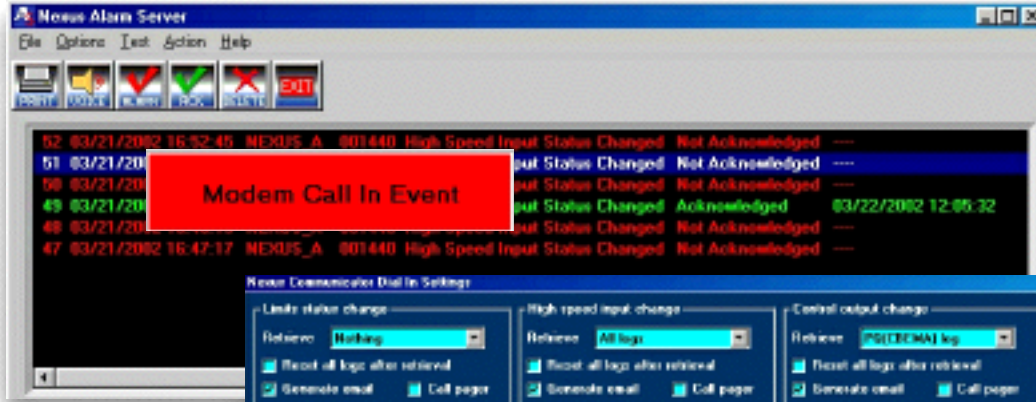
Nexus Alarm Server

File Options Test Action Help

PRINT VOICE ALARM ACK DELETE EXIT

52 03/21/2002 16:52:45 NEXUS_A 001440 High Speed Input Status Changed Not Acknowledged ----
51 03/21/200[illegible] put Status Changed Not Acknowledged ----
50 03/21/200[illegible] put Status Changed Not Acknowledged ----
49 03/21/200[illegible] put Status Changed Acknowledged 03/22/2002 12:05:32
48 03/21/200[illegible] put Status Changed Not Acknowledged ----
47 03/21/2002 16:47:17 NEXUS_A 001440 High Speed Input Status Changed Not Acknowledged ----

Modem Call In Event

Nexus Communicator Dial In Settings

Limits status change
Retrieve Nothing
Reset all logs after retrieval
Generate email Call pager

High speed input change
Retrieve All logs
Reset all logs after retrieval
Generate email Call pager

Control output change
Retrieve PQ(CBEMA) log
Reset all logs after retrieval
Generate email Call pager